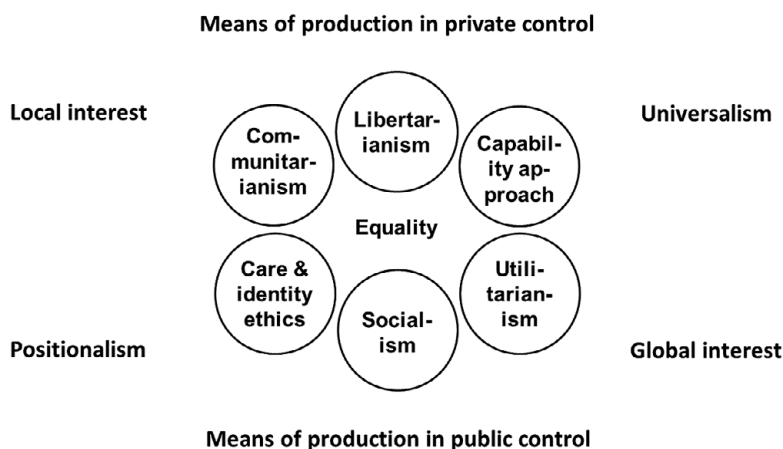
Means of production in private control

Local interest

Universalism

Communitarianism

Libertarianism

Capability approach

Equality

Care & identity ethics

Socialism

Utilitarianism

Positionalism

Global interest

Means of production in public control